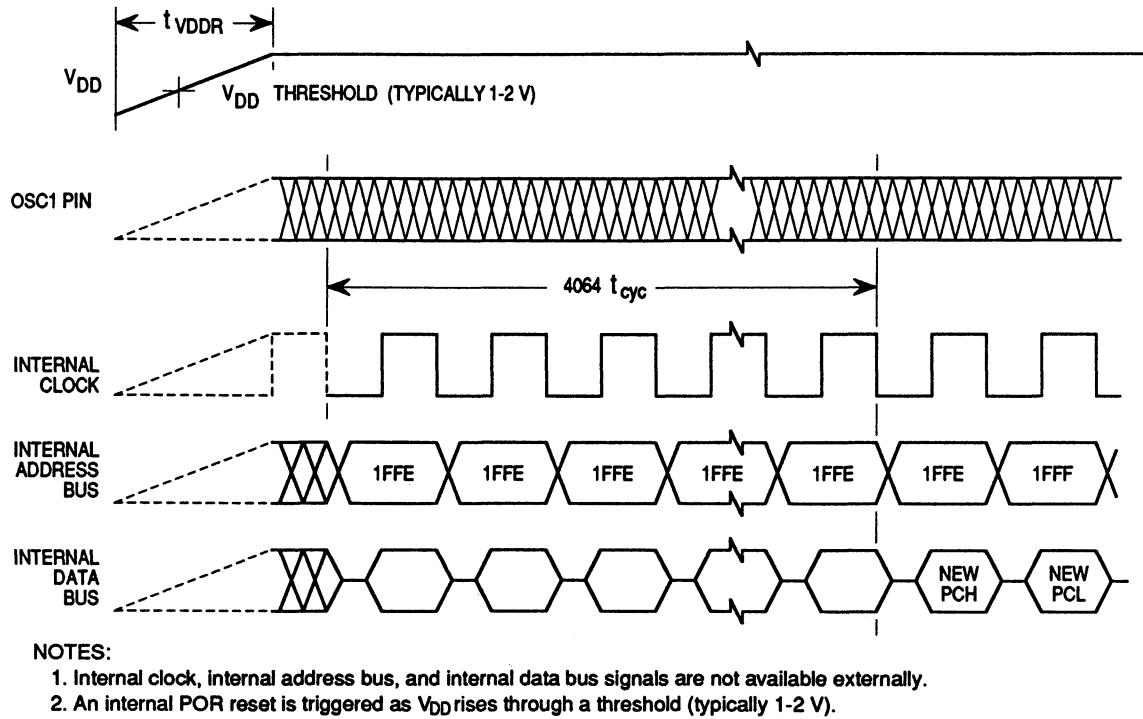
$t_{VDDR}$

$V_{DD}$

$V_{DD}$ THRESHOLD (TYPICALLY 1-2 V)

OSC1 PIN

4064 $t_{cyc}$

INTERNAL CLOCK

INTERNAL ADDRESS BUS

1FFE 1FFE 1FFE 1FFE 1FFE 1FFE 1FFF

INTERNAL DATA BUS

NEW PCH NEW PCL

NOTES:

1. Internal clock, internal address bus, and internal data bus signals are not available externally.

2. An internal POR reset is triggered as $V_{DD}$ rises through a threshold (typically 1-2 V).